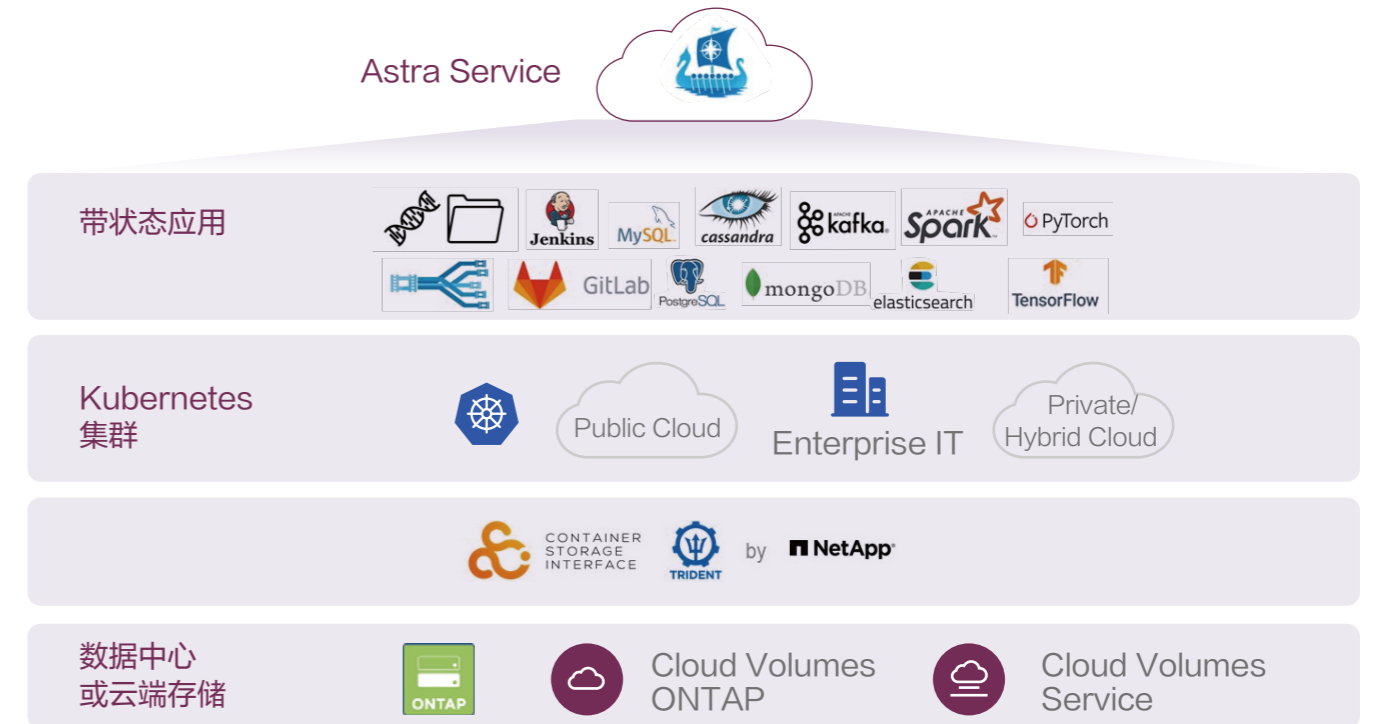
Astra Service

带状态应用

Jenkins MySQL cassandra kafka Spark PyTorch

GitLab PostgreSQL mongoDB elasticsearch TensorFlow

Kubernetes
集群

Public Cloud

Enterprise IT

Private/
Hybrid Cloud

CONTAINER
STORAGE
INTERFACE

TRIDENT

by NetApp

数据中心
或云端存储

ONTAP

Cloud Volumes
ONTAP

Cloud Volumes
Service